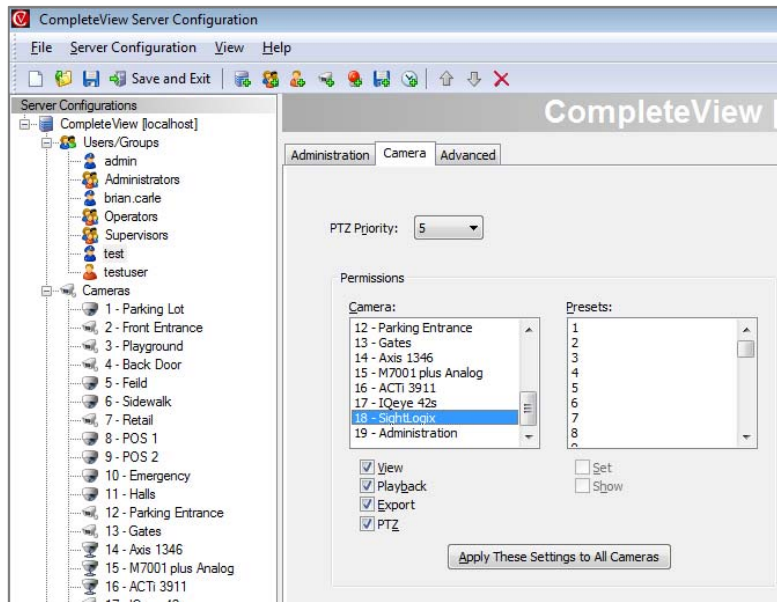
CompleteView Server Configuration

File Server Configuration View Help

Save and Exit

Server Configurations
CompleteView [localhost]
Users/Groups
admin
Administrators
brian.carle
Operators
Supervisors
test
testuser
Cameras
1 - Parking Lot
2 - Front Entrance
3 - Playground
4 - Back Door
5 - Feild
6 - Sidewalk
7 - Retail
8 - POS 1
9 - POS 2
10 - Emergency
11 - Halls
12 - Parking Entrance
13 - Gates
14 - Axis 1346
15 - M7001 plus Analog
16 - ACTi 3911

CompleteView

Administration | Camera | Advanced

PTZ Priority: 5

Permissions

Camera:
12 - Parking Entrance
13 - Gates
14 - Axis 1346
15 - M7001 plus Analog
16 - ACTi 3911
17 - IQeye 42s
18 - SightLogix
19 - Administration

Presets:
1
2
3
4
5
6
7
8

View
Playback
Export
PTZ

Set
Show

Apply These Settings to All Cameras